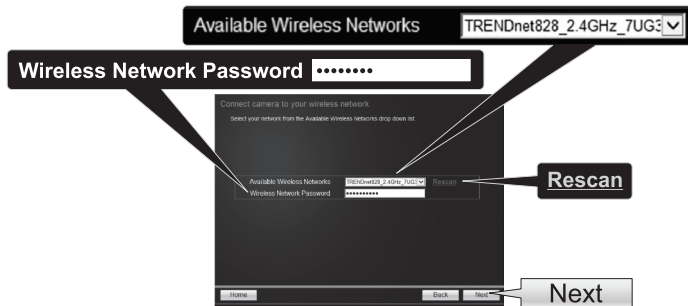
Available Wireless Networks TRENDnet828_2.4GHz_7UG3

Wireless Network Password ••••••••

Connect camera to your wireless network

Select your network from the Available Wireless Networks drop down list.

Available Wireless Networks TRENDnet828_2.4GHz_7UG3 Rescan

Wireless Network Password ••••••••••

Rescan

Home

Back Next

Next